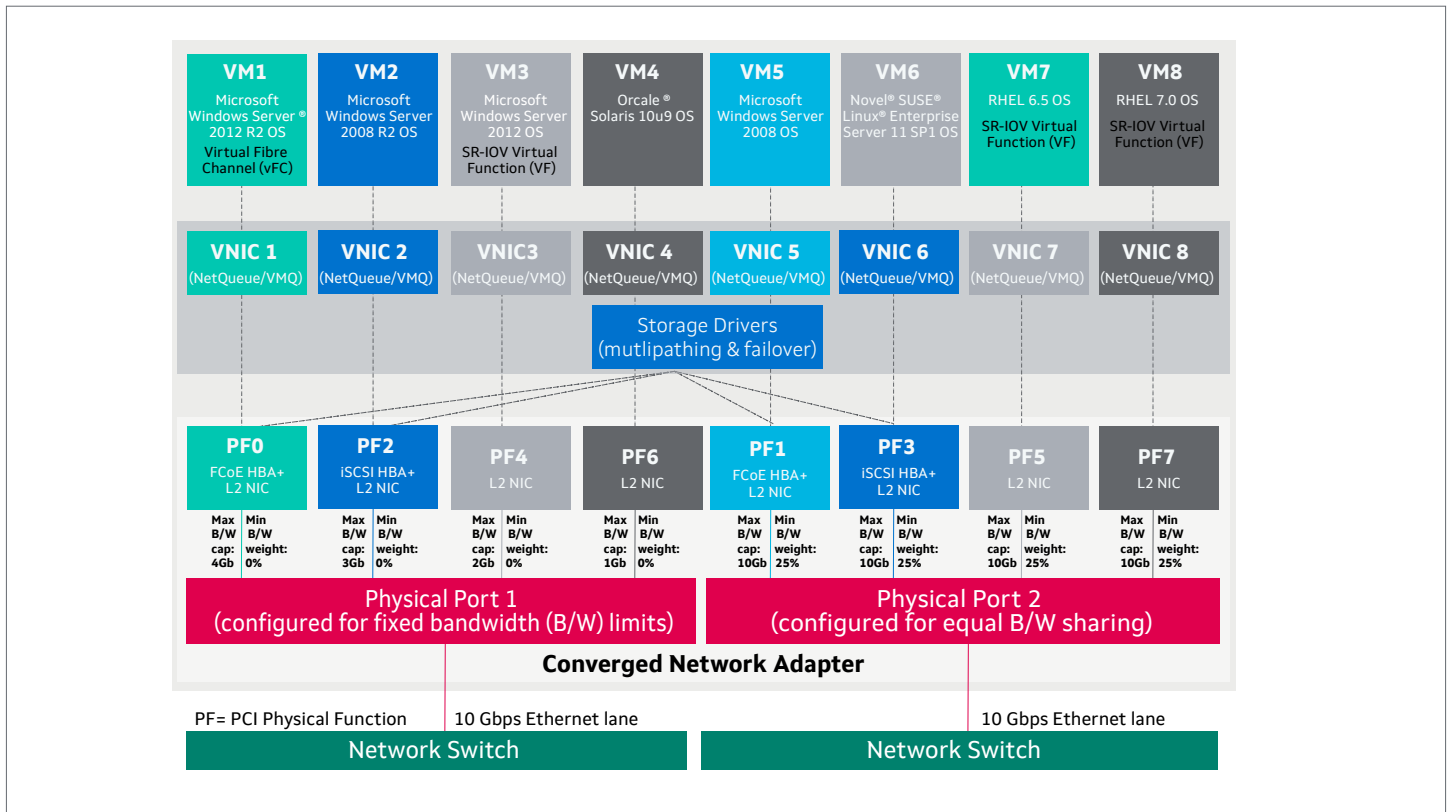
VM1
Microsoft Windows Server ® 2012 R2 OS
Virtual Fibre Channel (vFC)

VM2
Microsoft Windows Server 2008 R2 OS

VM3
Microsoft Windows Server 2012 OS
SR-IOV Virtual Function (VF)

VM4
Orcale ® Solaris 10u9 OS

VM5
Microsoft Windows Server 2008 OS

VM6
Novel® SUSE® Linux® Enterprise Server 11 SP1 OS

VM7
RHEL 6.5 OS
SR-IOV Virtual Function (VF)

VM8
RHEL 7.0 OS
SR-IOV Virtual Function (VF)

VNIC 1 (NetQueue/VMQ)
VNIC 2 (NetQueue/VMQ)
VNIC3 (NetQueue/VMQ)
VNIC 4 (NetQueue/VMQ)
VNIC 5 (NetQueue/VMQ)
VNIC 6 (NetQueue/VMQ)
VNIC 7 (NetQueue/VMQ)
VNIC 8 (NetQueue/VMQ)

Storage Drivers
(mutlipathing & failover)

PF0
FCoE HBA+ L2 NIC
Max B/W cap: 4Gb | Min B/W weight: 0%

PF2
iSCSI HBA+ L2 NIC
Max B/W cap: 3Gb | Min B/W weight: 0%

PF4
L2 NIC
Max B/W cap: 2Gb | Min B/W weight: 0%

PF6
L2 NIC
Max B/W cap: 1Gb | Min B/W weight: 0%

PF1
FCoE HBA+ L2 NIC
Max B/W cap: 10Gb | Min B/W weight: 25%

PF3
iSCSI HBA+ L2 NIC
Max B/W cap: 10Gb | Min B/W weight: 25%

PF5
L2 NIC
Max B/W cap: 10Gb | Min B/W weight: 25%

PF7
L2 NIC
Max B/W cap: 10Gb | Min B/W weight: 25%

Physical Port 1
(configured for fixed bandwidth (B/W) limits)

Physical Port 2
(configured for equal B/W sharing)

Converged Network Adapter

PF= PCI Physical Function
10 Gbps Ethernet lane
10 Gbps Ethernet lane

Network Switch
Network Switch